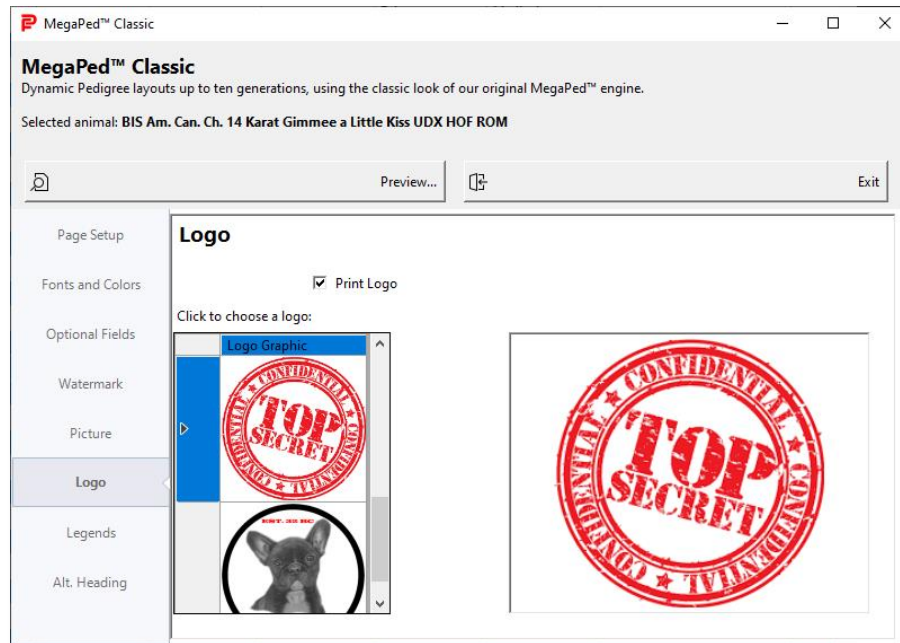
MegaPed™ Classic

MegaPed™ Classic
Dynamic Pedigree layouts up to ten generations, using the classic look of our original MegaPed™ engine.

Selected animal: BIS Am. Can. Ch. 14 Karat Gimmee a Little Kiss UDX HOF ROM

Preview...

Exit

Page Setup

Fonts and Colors

Optional Fields

Watermark

Picture

Logo

Legends

Alt. Heading

Logo

Print Logo

Click to choose a logo:

Logo Graphic

CONFIDENTIAL TOP SECRET CONFIDENTIAL

EST. 20 BC

CONFIDENTIAL TOP SECRET CONFIDENTIAL